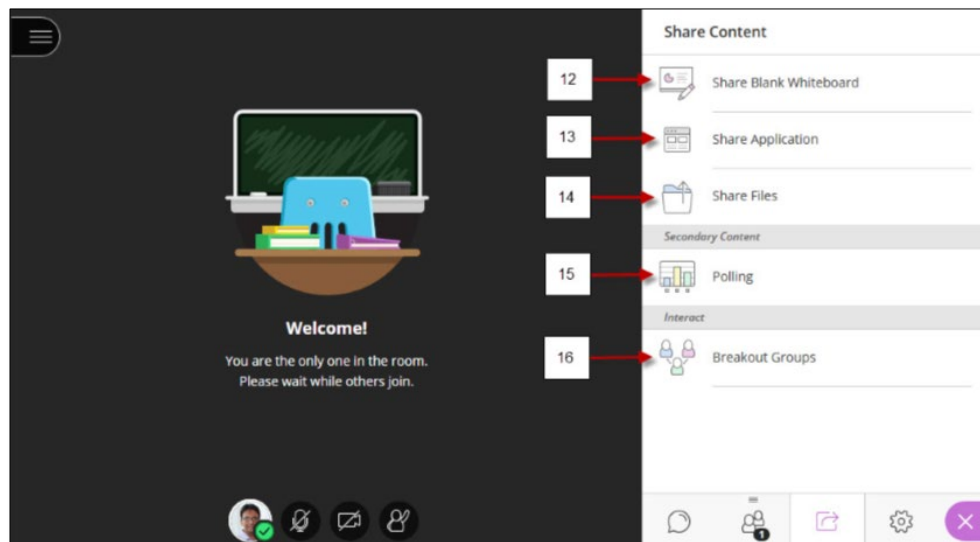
Welcome!

You are the only one in the room. Please wait while others join.

Share Content

12 Share Blank Whiteboard

13 Share Application

14 Share Files

Secondary Content

15 Polling

Interact

16 Breakout Groups

1